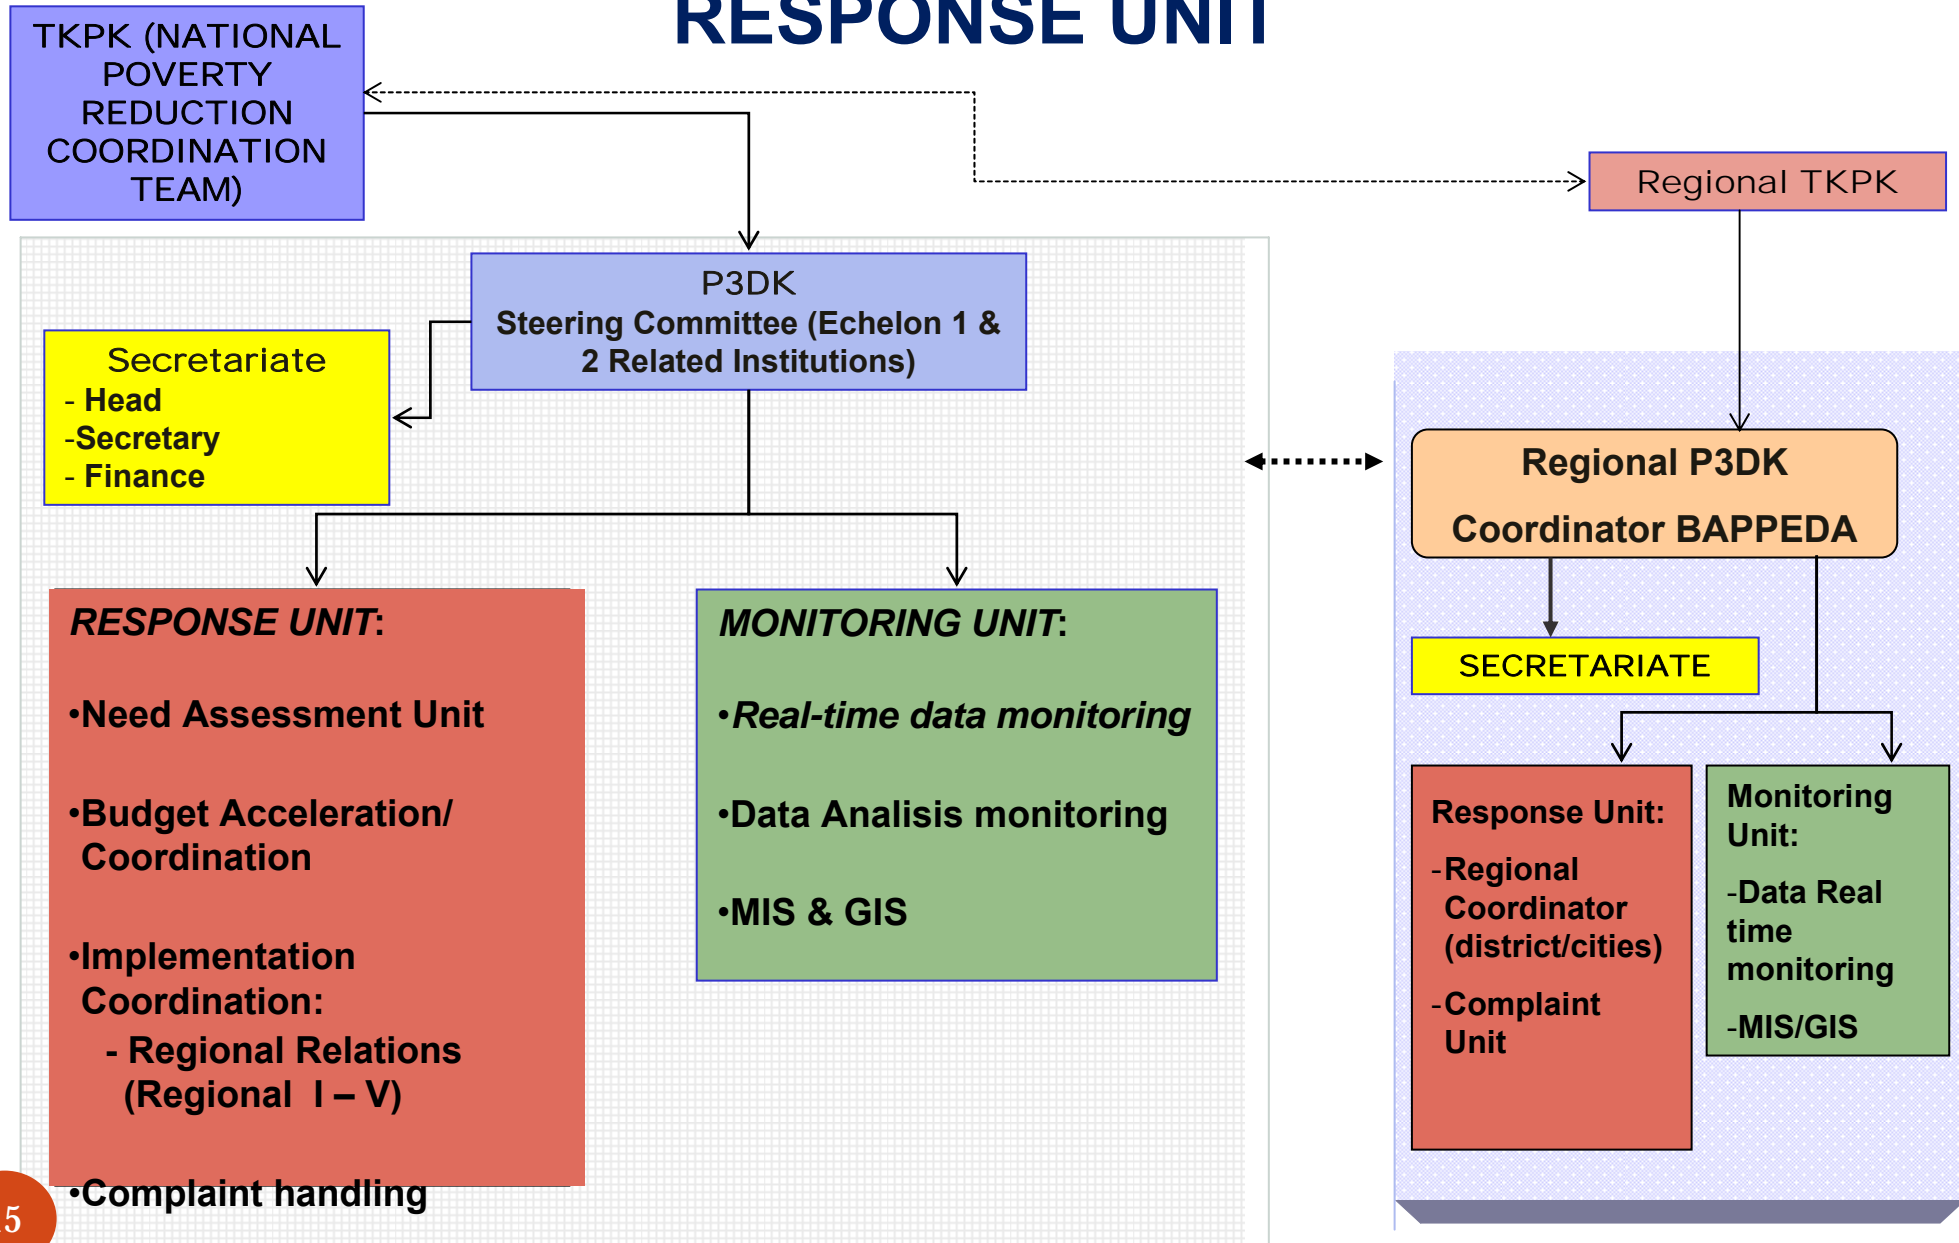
RESPONSE UNIT

TKPK (NATIONAL POVERTY REDUCTION COORDINATION TEAM)

Regional TKPK

P3DK
Steering Committee (Echelon 1 & 2 Related Institutions)

Secretariate
- Head
-Secretary
- Finance

Regional P3DK
Coordinator BAPPEDA

SECRETARIATE

RESPONSE UNIT:

•Need Assessment Unit

•Budget Acceleration/ Coordination

•Implementation Coordination:
- Regional Relations (Regional I – V)

•Complaint handling

MONITORING UNIT:

•Real-time data monitoring

•Data Analisis monitoring

•MIS & GIS

Response Unit:
-Regional Coordinator (district/cities)
-Complaint Unit

Monitoring Unit:
-Data Real time monitoring
-MIS/GIS

5